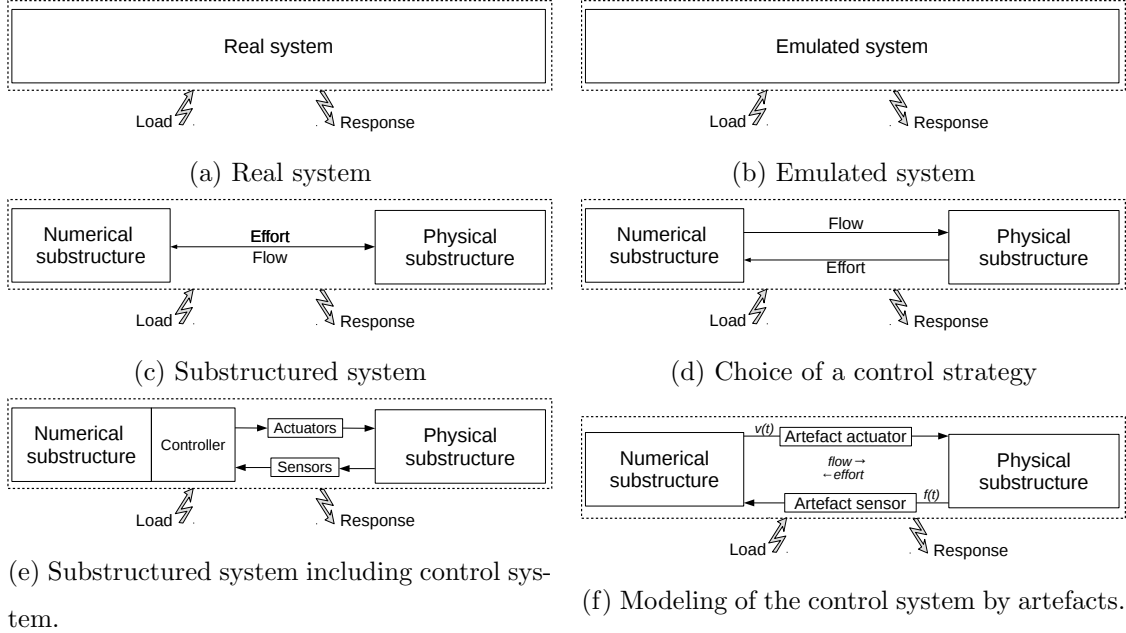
Real system

Load

Response

(a) Real system

Emulated system

Load

Response

(b) Emulated system

Numerical substructure

Effort

Flow

Physical substructure

Load

Response

(c) Substructured system

Numerical substructure

Flow

Effort

Physical substructure

Load

Response

(d) Choice of a control strategy

Numerical substructure

Controller

Actuators

Sensors

Physical substructure

Load

Response

(e) Substructured system including control system.

Numerical substructure

$v(t)$

Artefact actuator

flow →
← effort

Physical substructure

Artefact sensor

$f(t)$

Load

Response

(f) Modeling of the control system by artefacts.